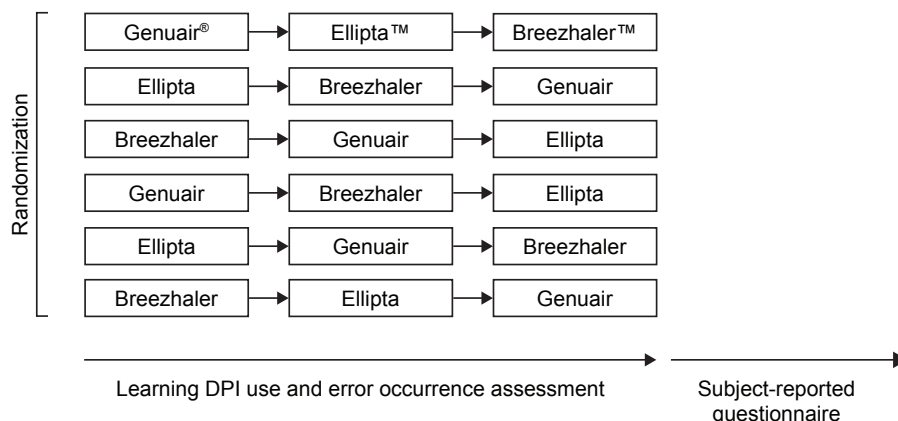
Randomization

Genuair® → Ellipta™ → Breezhaler™

Ellipta → Breezhaler → Genuair

Breezhaler → Genuair → Ellipta

Genuair → Breezhaler → Ellipta

Ellipta → Genuair → Breezhaler

Breezhaler → Ellipta → Genuair

Learning DPI use and error occurrence assessment

Subject-reported questionnaire